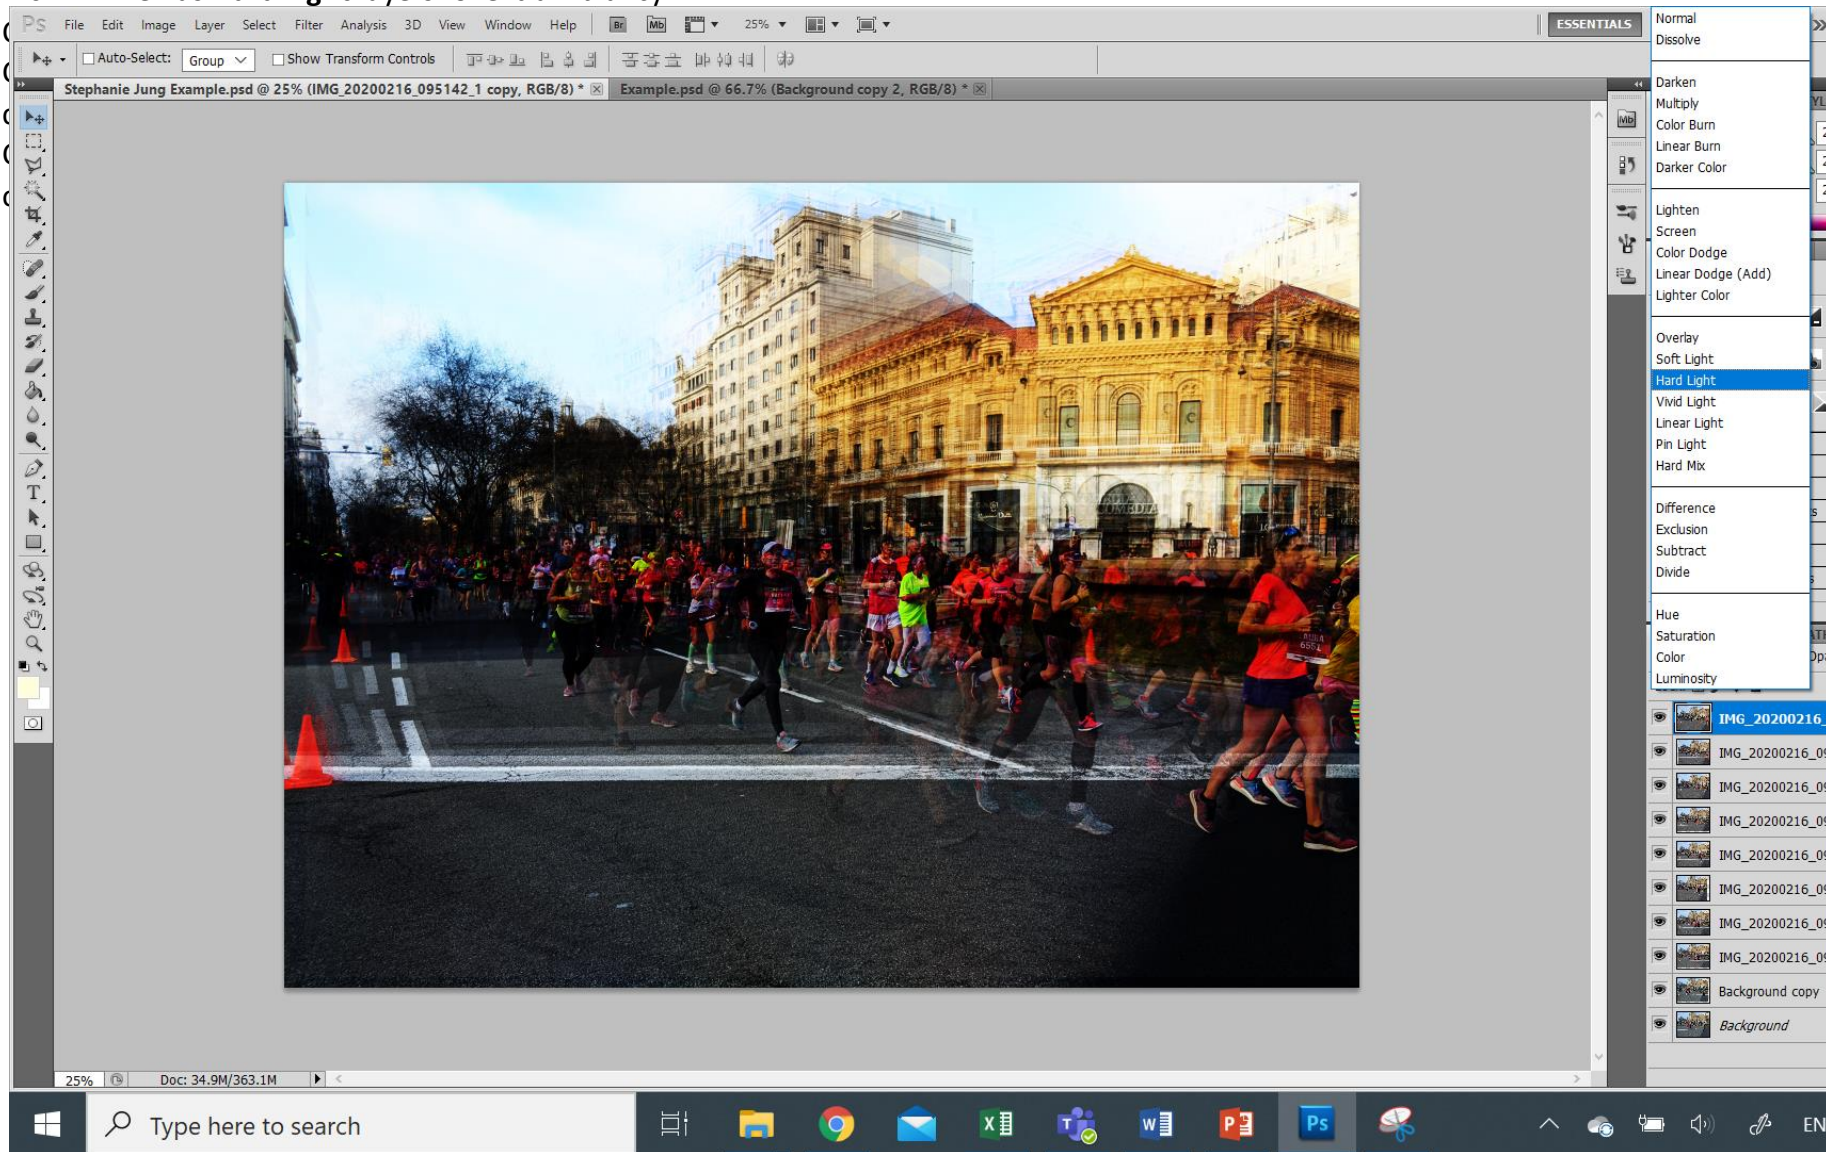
Ps File Edit Image Layer Select Filter Analysis 3D View Window Help Br Mb 25% ESSENTIALS

Auto-Select: Group Show Transform Controls

Stephanie Jung Example.psd @ 25% (IMG_20200216_095142_1 copy, RGB/8) * Example.psd @ 66.7% (Background copy 2, RGB/8) *

Normal
Dissolve

Darken
Multiply
Color Burn
Linear Burn
Darker Color

Lighten
Screen
Color Dodge
Linear Dodge (Add)
Lighter Color

Overlay
Soft Light
Hard Light
Vivid Light
Linear Light
Pin Light
Hard Mix

Difference
Exclusion
Subtract
Divide

Hue
Saturation
Color
Luminosity

IMG_20200216_
IMG_20200216_0
IMG_20200216_0
IMG_20200216_0
IMG_20200216_0
IMG_20200216_0
IMG_20200216_0
IMG_20200216_0
Background copy
Background

25% Doc: 34.9M/363.1M

Type here to search

EN